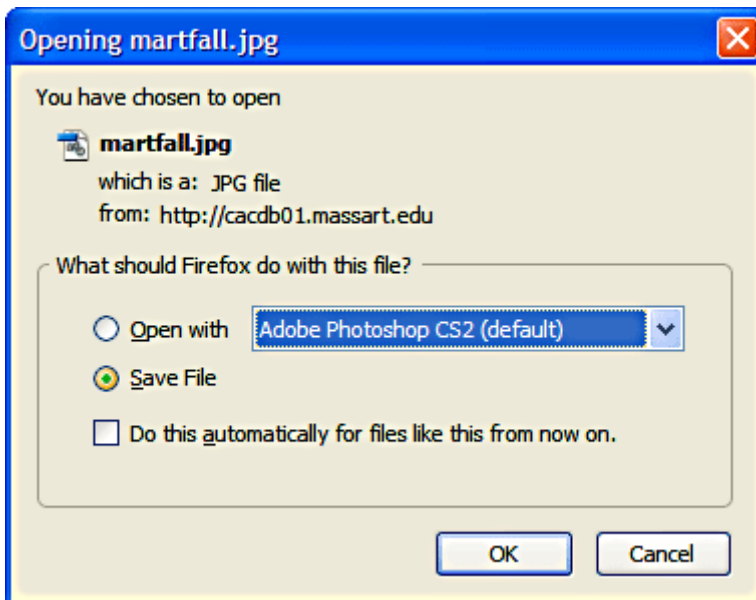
Opening martfall.jpg

You have chosen to open

martfall.jpg

which is a: JPG file

from: http://cacdb01.massart.edu

What should Firefox do with this file?

Open with

Adobe Photoshop CS2 (default)

Save File

Do this automatically for files like this from now on.

OK

Cancel